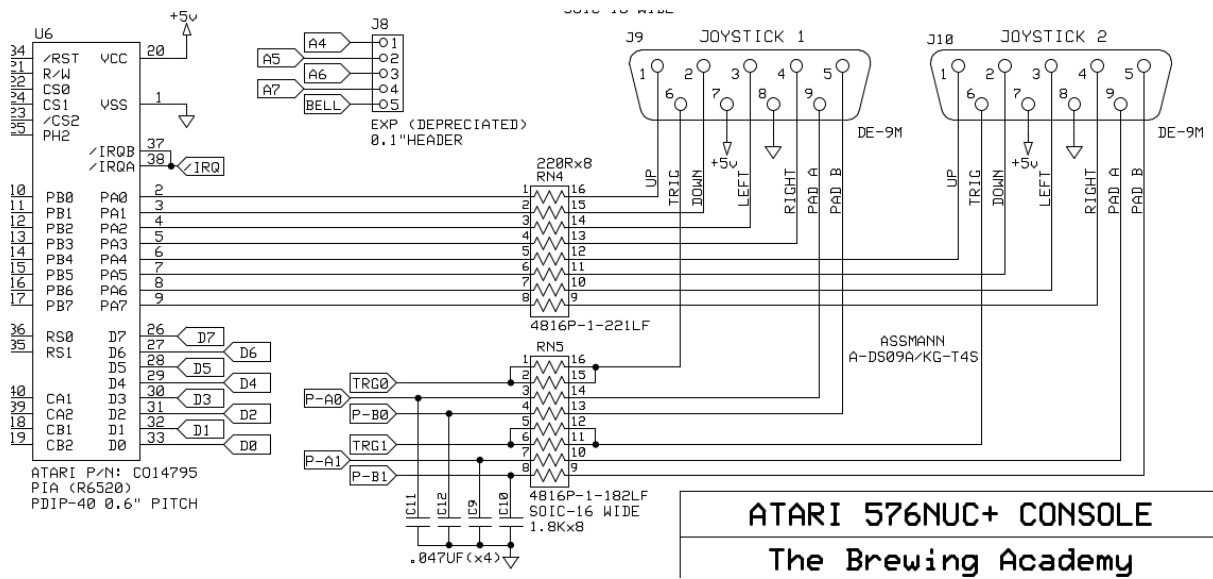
SOIC-16 WIDE

U6
+5v
34 /RST VCC 20
21 R/W
22 CS0
24 CS1 VSS 1
23 /CS2
25 PH2
/IRQB 37
/IRQA 38
/IRQ

10 PB0 PA0 2
11 PB1 PA1 3
12 PB2 PA2 4
13 PB3 PA3 5
14 PB4 PA4 6
15 PB5 PA5 7
16 PB6 PA6 8
17 PB7 PA7 9

36 RS0 D7 26
35 RS1 D6 27
D5 28
D4 29
40 CA1 D3 30
39 CA2 D2 31
18 CB1 D1 32
19 CB2 D0 33

D7 D6 D5 D4 D3 D2 D1 D0

ATARI P/N: CO14795
PIA (R6520)
PDIP-40 0.6" PITCH

J8
A4 1
A5 2
A6 3
A7 4
BELL 5
EXP (DEPRECIATED)
0.1"HEADER

220Rx8
RN4
1 16
2 15
3 14
4 13
5 12
6 11
7 10
8 9
4816P-1-221LF

RN5
1 16
2 15
3 14
4 13
5 12
6 11
7 10
8 9
4816P-1-182LF
SOIC-16 WIDE
1.8Kx8

TRG0
P-A0
P-B0
TRG1
P-A1
P-B1

C11 C12 C9 C10
.047UF(x4)

J9 JOYSTICK 1
1 2 3 4 5 6 7 8 9
+5v
DE-9M
UP TRIG DOWN LEFT RIGHT PAD A PAD B

J10 JOYSTICK 2
1 2 3 4 5 6 7 8 9
+5v
DE-9M
UP TRIG DOWN LEFT RIGHT PAD A PAD B

ASSMANN
A-DS09A/KG-T4S

ATARI 576NUC+ CONSOLE
The Brewing Academy